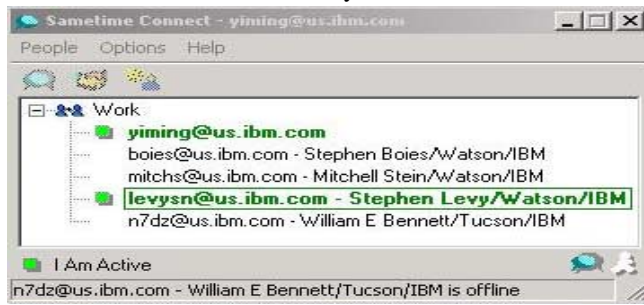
Sametime Connect - yiming@us.ibm.com

People Options Help

Work

yiming@us.ibm.com

boies@us.ibm.com - Stephen Boies/Watson/IBM

mitchs@us.ibm.com - Mitchell Stein/Watson/IBM

levysn@us.ibm.com - Stephen Levy/Watson/IBM

n7dz@us.ibm.com - William E Bennett/Tucson/IBM

I Am Active

n7dz@us.ibm.com - William E Bennett/Tucson/IBM is offline